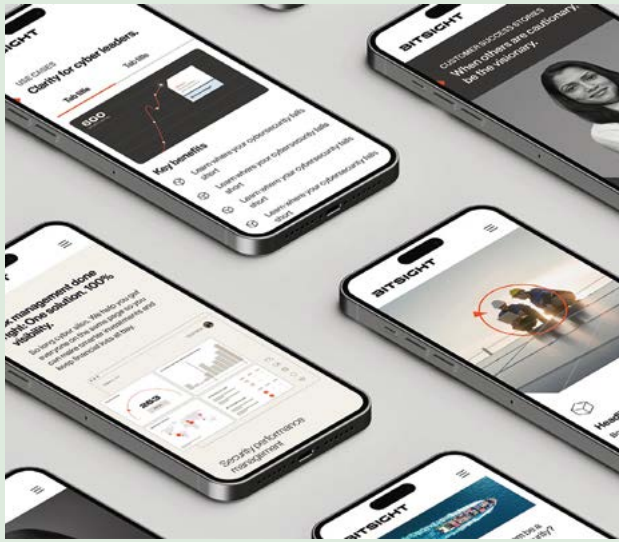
BITSIGHT

USE CASES

Clarity for cyber leaders.

Tab title

Tab title

600

Key benefits

Learn where your cybersecurity falls short

Learn where your cybersecurity falls short

Learn where your cybersecurity falls short

Learn where your cybersecurity falls short

BITSIGHT

CUSTOMER SUCCESS STORIES

When others are cautionary, be the visionary.

k management done ight. One solution. 100% visibility.

So long, cyber silos. We help you get everyone on the same page so you can make smarter investments and keep financial risks at bay.

863

Security performance management

BITSIGHT

Head

BITSIGHT

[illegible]